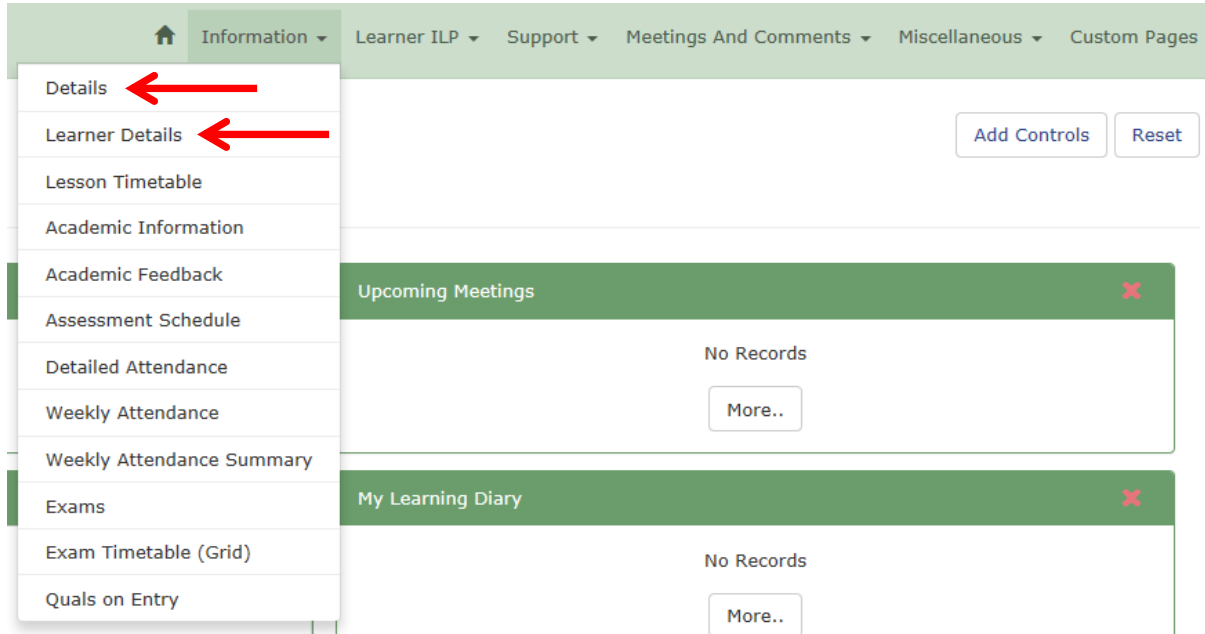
Information ▾ Learner ILP ▾ Support ▾ Meetings And Comments ▾ Miscellaneous ▾ Custom Pages

Details
Learner Details
Lesson Timetable
Academic Information
Academic Feedback
Assessment Schedule
Detailed Attendance
Weekly Attendance
Weekly Attendance Summary
Exams
Exam Timetable (Grid)
Quals on Entry

Add Controls
Reset

Upcoming Meetings

No Records

More..

My Learning Diary

No Records

More..